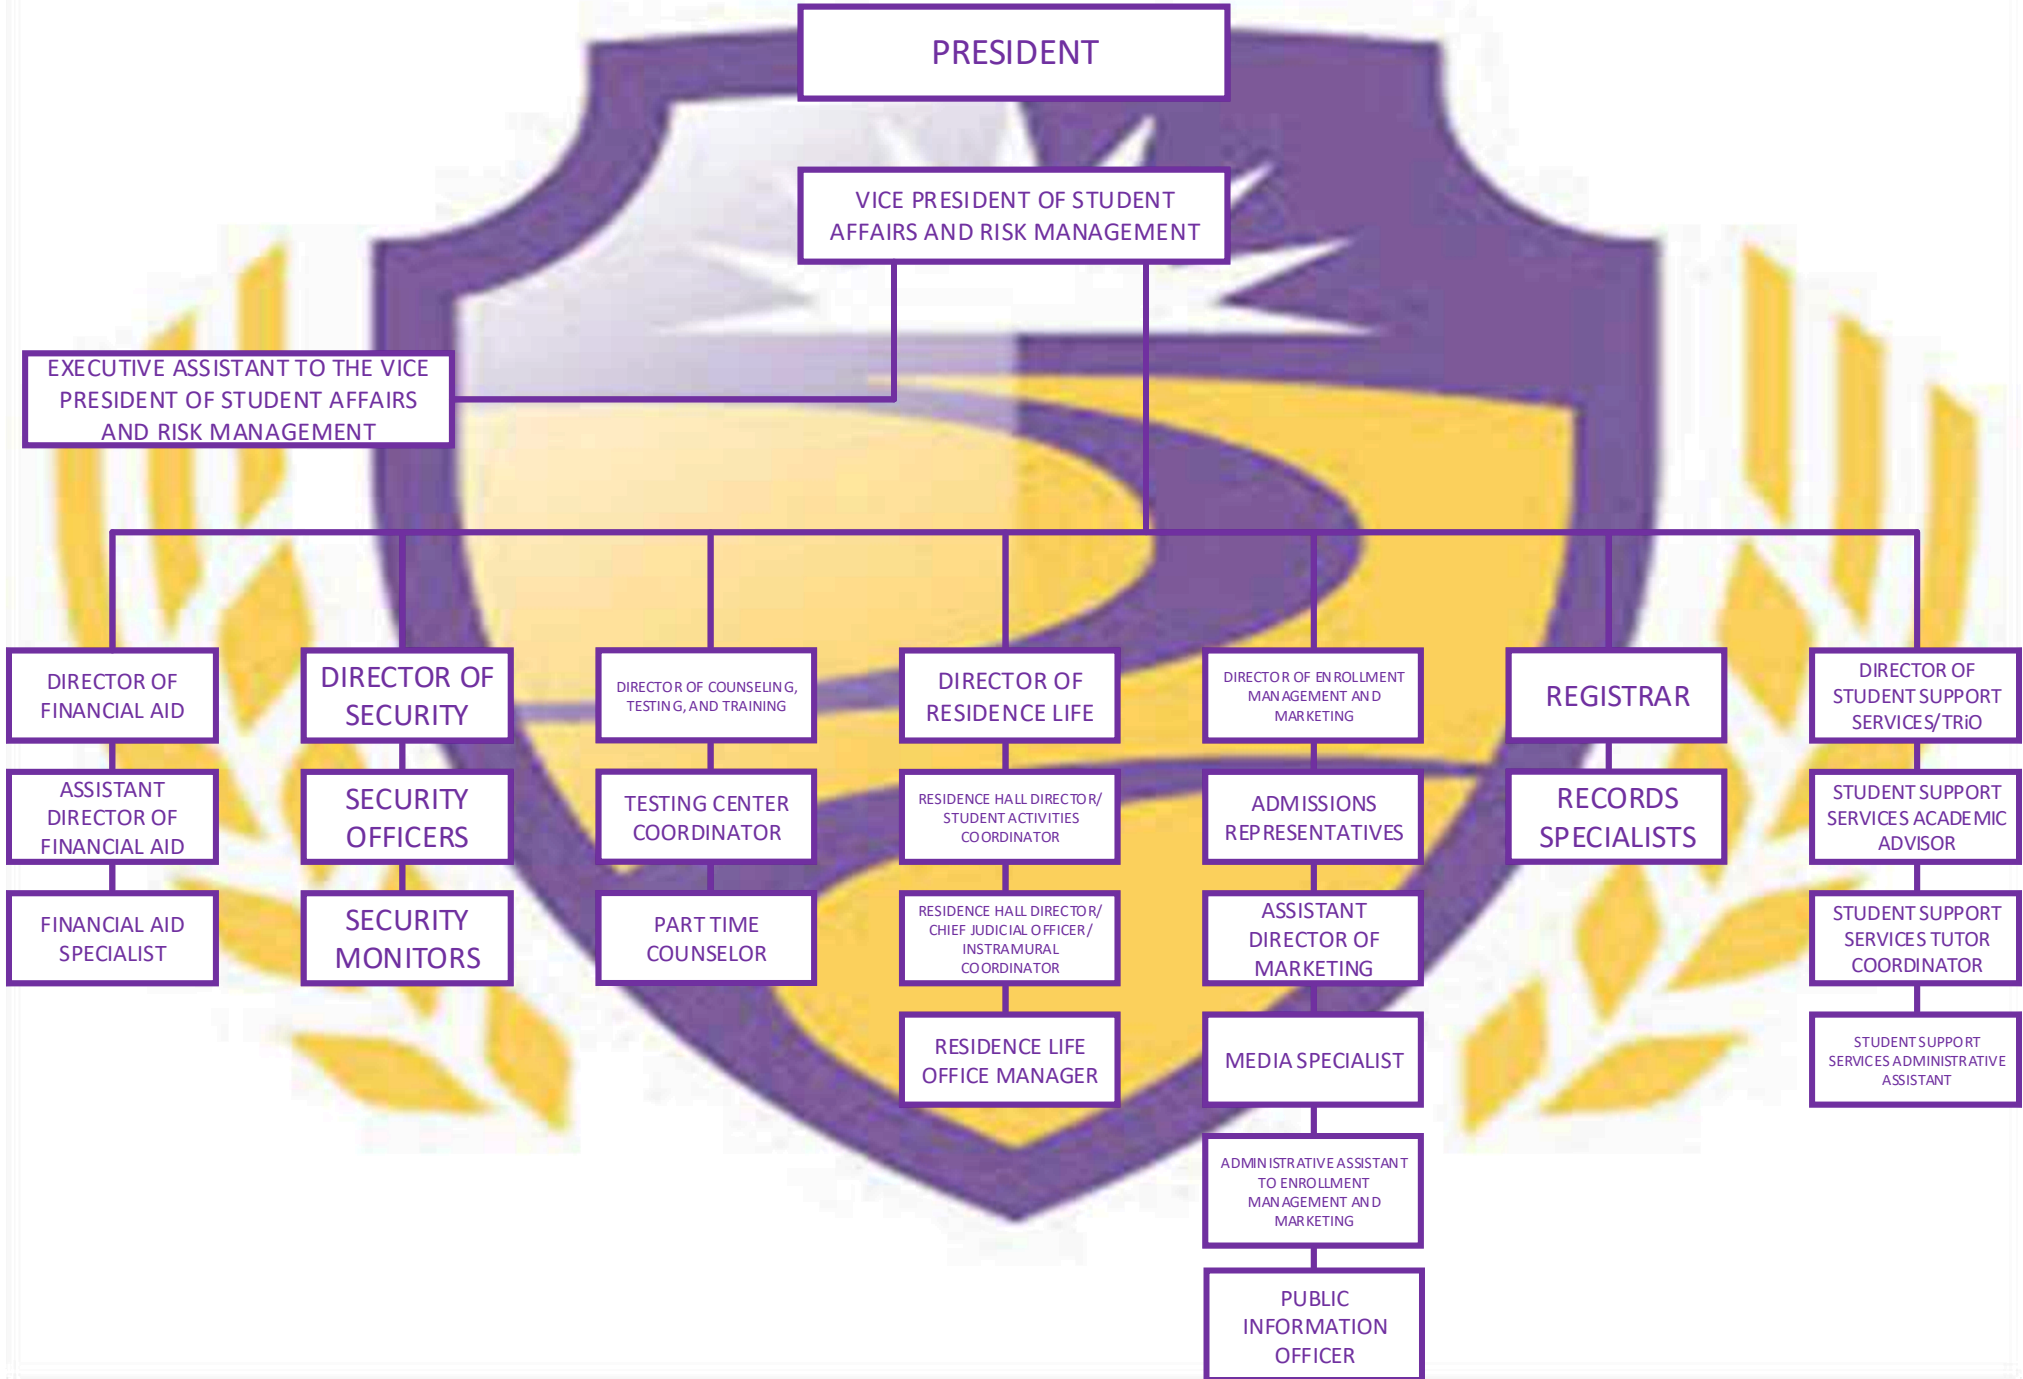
PRESIDENT

VICE PRESIDENT OF STUDENT AFFAIRS AND RISK MANAGEMENT

EXECUTIVE ASSISTANT TO THE VICE PRESIDENT OF STUDENT AFFAIRS AND RISK MANAGEMENT

DIRECTOR OF FINANCIAL AID

ASSISTANT DIRECTOR OF FINANCIAL AID

FINANCIAL AID SPECIALIST

DIRECTOR OF SECURITY

SECURITY OFFICERS

SECURITY MONITORS

DIRECTOR OF COUNSELING, TESTING, AND TRAINING

TESTING CENTER COORDINATOR

PART TIME COUNSELOR

DIRECTOR OF RESIDENCE LIFE

RESIDENCE HALL DIRECTOR/ STUDENT ACTIVITIES COORDINATOR

RESIDENCE HALL DIRECTOR/ CHIEF JUDICIAL OFFICER/ INSTRAMURAL COORDINATOR

RESIDENCE LIFE OFFICE MANAGER

DIRECTOR OF ENROLLMENT MANAGEMENT AND MARKETING

ADMISSIONS REPRESENTATIVES

ASSISTANT DIRECTOR OF MARKETING

MEDIA SPECIALIST

ADMINISTRATIVE ASSISTANT TO ENROLLMENT MANAGEMENT AND MARKETING

PUBLIC INFORMATION OFFICER

REGISTRAR

RECORDS SPECIALISTS

DIRECTOR OF STUDENT SUPPORT SERVICES/TRiO

STUDENT SUPPORT SERVICES ACADEMIC ADVISOR

STUDENT SUPPORT SERVICES TUTOR COORDINATOR

STUDENT SUPPORT SERVICES ADMINISTRATIVE ASSISTANT